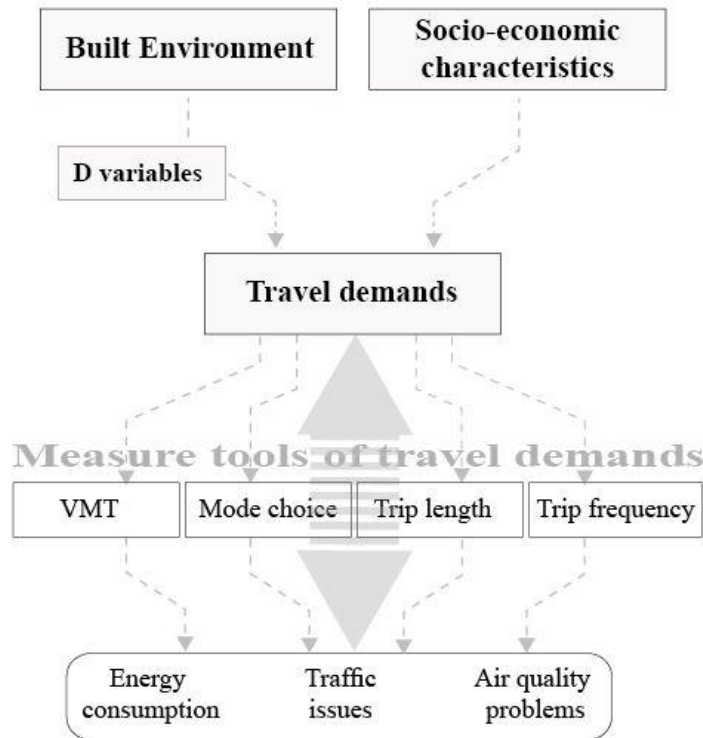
Built Environment

Socio-economic characteristics

D variables

Travel demands

Measure tools of travel demands

VMT

Mode choice

Trip length

Trip frequency

Energy consumption

Traffic issues

Air quality problems